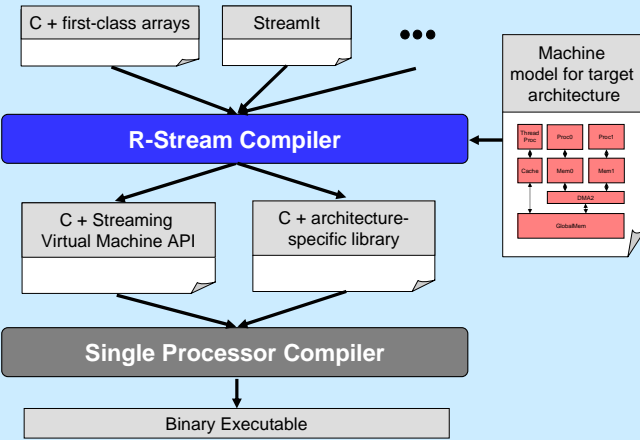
C + first-class arrays

StreamIt

•••

Machine model for target architecture

R-Stream Compiler

Thread Proc

Proc0

Proc1

Cache

Mem0

Mem1

DMA2

GlobalMem

C + Streaming Virtual Machine API

C + architecture-specific library

Single Processor Compiler

Binary Executable